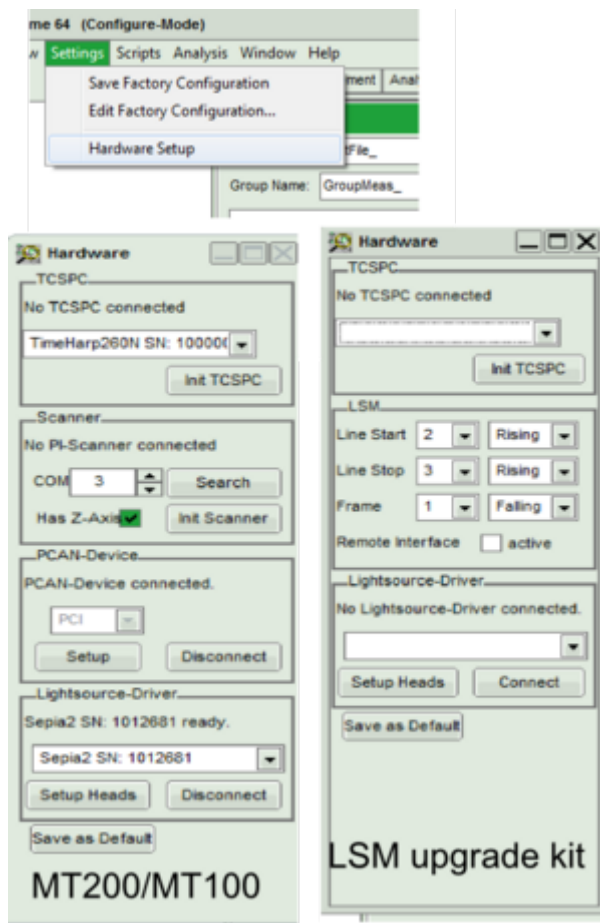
me 64 (Configure-Mode)

w Settings Scripts Analysis Window Help

Save Factory Configuration
Edit Factory Configuration...
Hardware Setup

ment Anal

File_

Group Name: GroupMeas_

Hardware

TCSPC
No TCSPC connected
TimeHarp260N SN: 100000
Init TCSPC

Scanner
No PI-Scanner connected
COM 3 Search
Has Z-Axis Init Scanner

PCAN-Device
PCAN-Device connected.
PCI
Setup Disconnect

Lightsource-Driver
Sepia2 SN: 1012681 ready.
Sepia2 SN: 1012681
Setup Heads Disconnect

Save as Default

MT200/MT100

Hardware

TCSPC
No TCSPC connected
Init TCSPC

LSM
Line Start 2 Rising
Line Stop 3 Rising
Frame 1 Falling
Remote Interface active

Lightsource-Driver
No Lightsource-Driver connected.
Setup Heads Connect

Save as Default

LSM upgrade kit